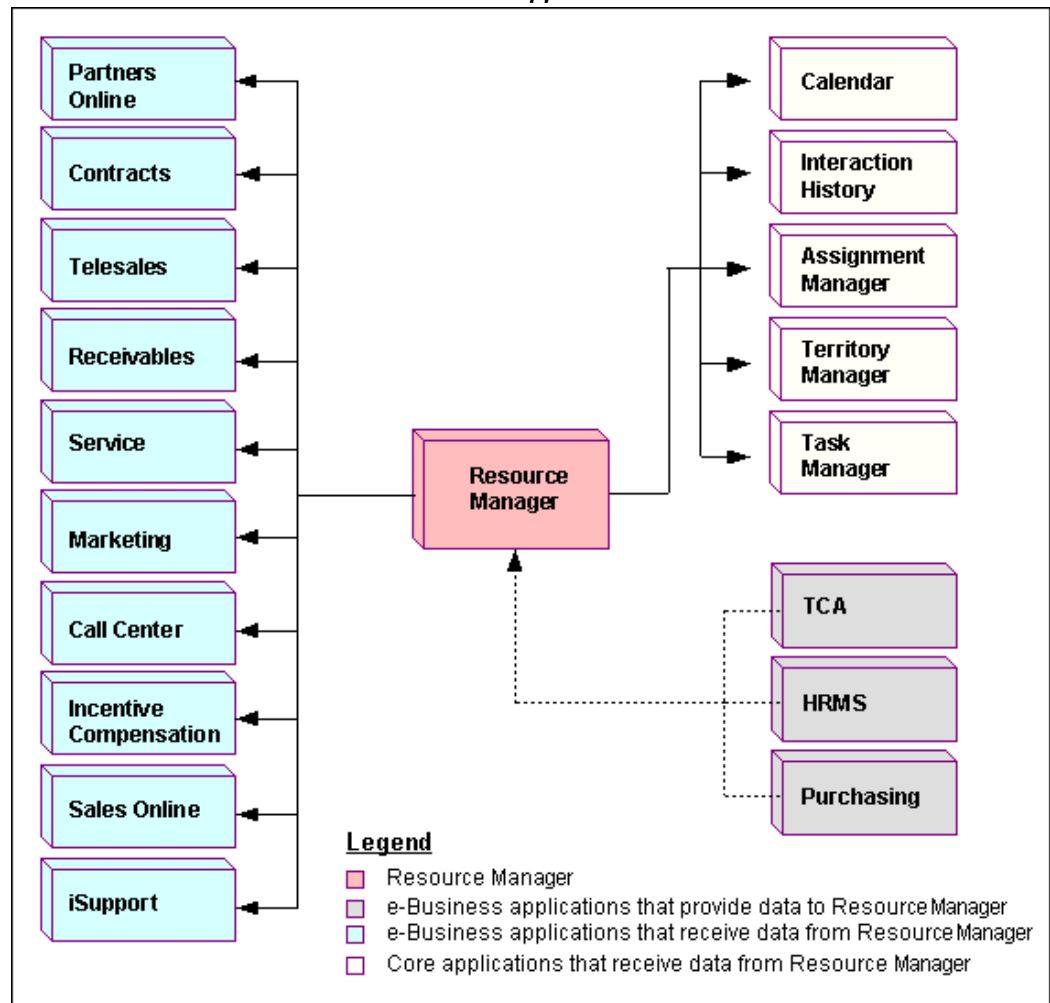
Partners Online

Contracts

Telesales

Receivables

Service

Marketing

Call Center

Incentive Compensation

Sales Online

iSupport

Resource Manager

Calendar

Interaction History

Assignment Manager

Territory Manager

Task Manager

TCA

HRMS

Purchasing

Legend

Resource Manager

e-Business applications that provide data to Resource Manager

e-Business applications that receive data from Resource Manager

Core applications that receive data from Resource Manager